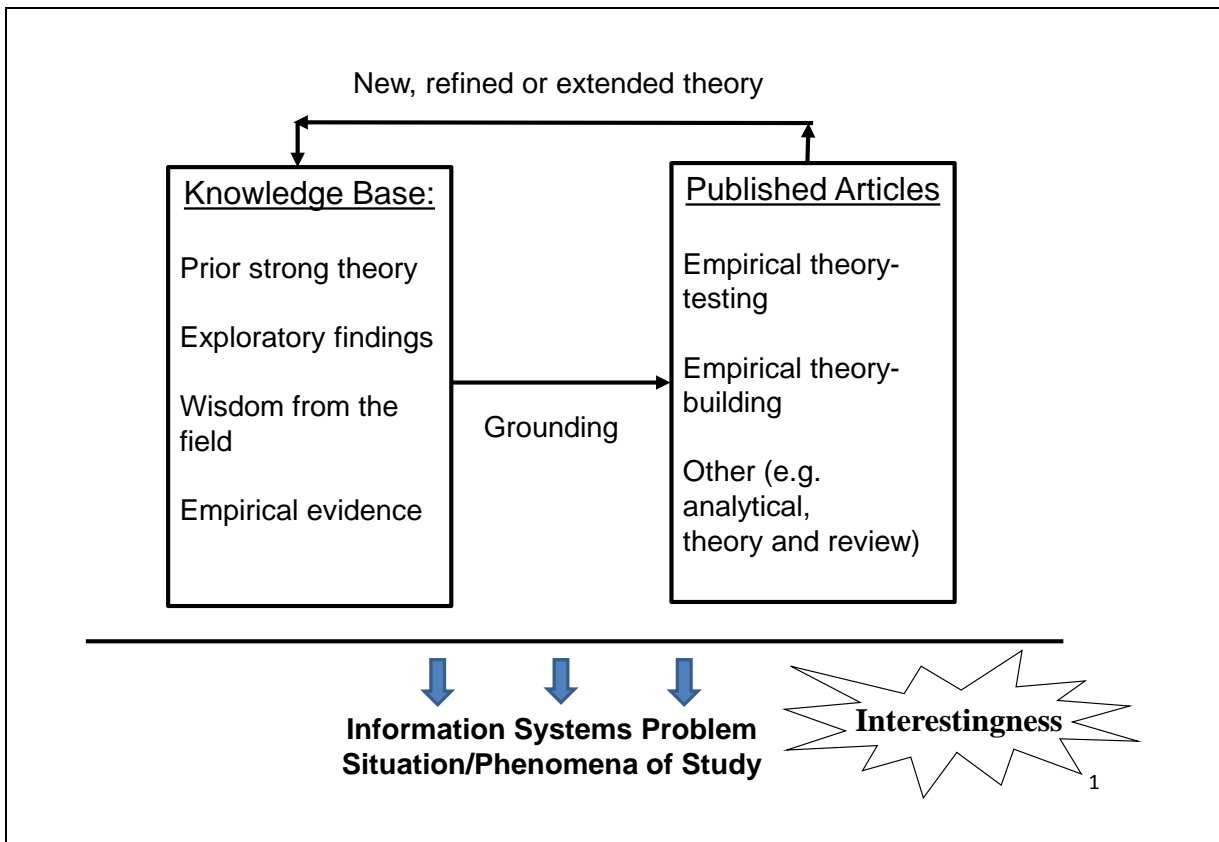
New, refined or extended theory

Knowledge Base:

Prior strong theory

Exploratory findings

Wisdom from the field

Empirical evidence

Grounding

Published Articles

Empirical theory-testing

Empirical theory-building

Other (e.g. analytical, theory and review)

Information Systems Problem Situation/Phenomena of Study

Interestingness

1